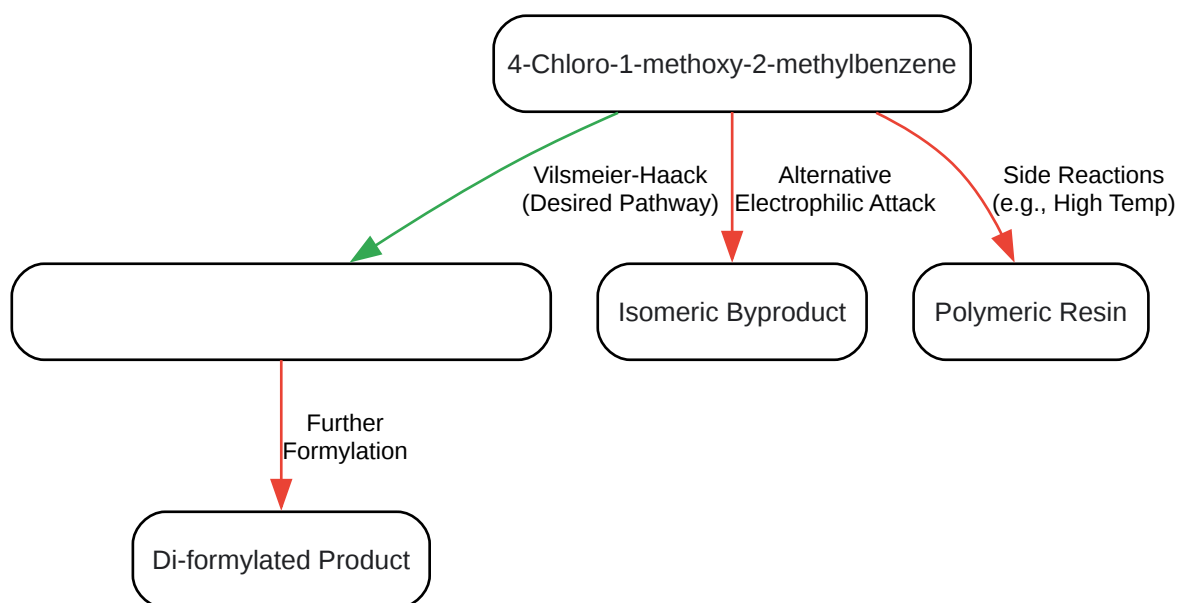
4-Chloro-1-methoxy-2-methylbenzene

Vilsmeier-Haack (Desired Pathway)

Alternative Electrophilic Attack

Side Reactions (e.g., High Temp)

Isomeric Byproduct

Polymeric Resin

Further Formylation

Di-formylated Product